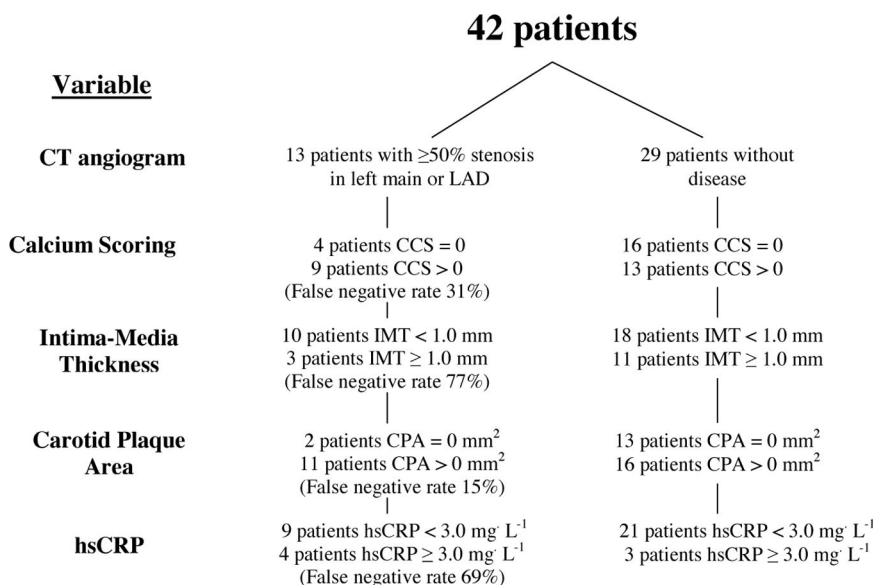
42 patients

Variable

CT angiogram

13 patients with $\geq$50% stenosis in left main or LAD

29 patients without disease

Calcium Scoring

4 patients CCS = 0
9 patients CCS > 0
(False negative rate 31%)

16 patients CCS = 0
13 patients CCS > 0

Intima-Media Thickness

10 patients IMT < 1.0 mm
3 patients IMT $\geq$ 1.0 mm
(False negative rate 77%)

18 patients IMT < 1.0 mm
11 patients IMT $\geq$ 1.0 mm

Carotid Plaque Area

2 patients CPA = 0 mm$^2$
11 patients CPA > 0 mm$^2$
(False negative rate 15%)

13 patients CPA = 0 mm$^2$
16 patients CPA > 0 mm$^2$

hsCRP

9 patients hsCRP < 3.0 mg$\cdot$ L$^{-1}$
4 patients hsCRP $\geq$ 3.0 mg$\cdot$ L$^{-1}$
(False negative rate 69%)

21 patients hsCRP < 3.0 mg$\cdot$ L$^{-1}$
3 patients hsCRP $\geq$ 3.0 mg$\cdot$ L$^{-1}$